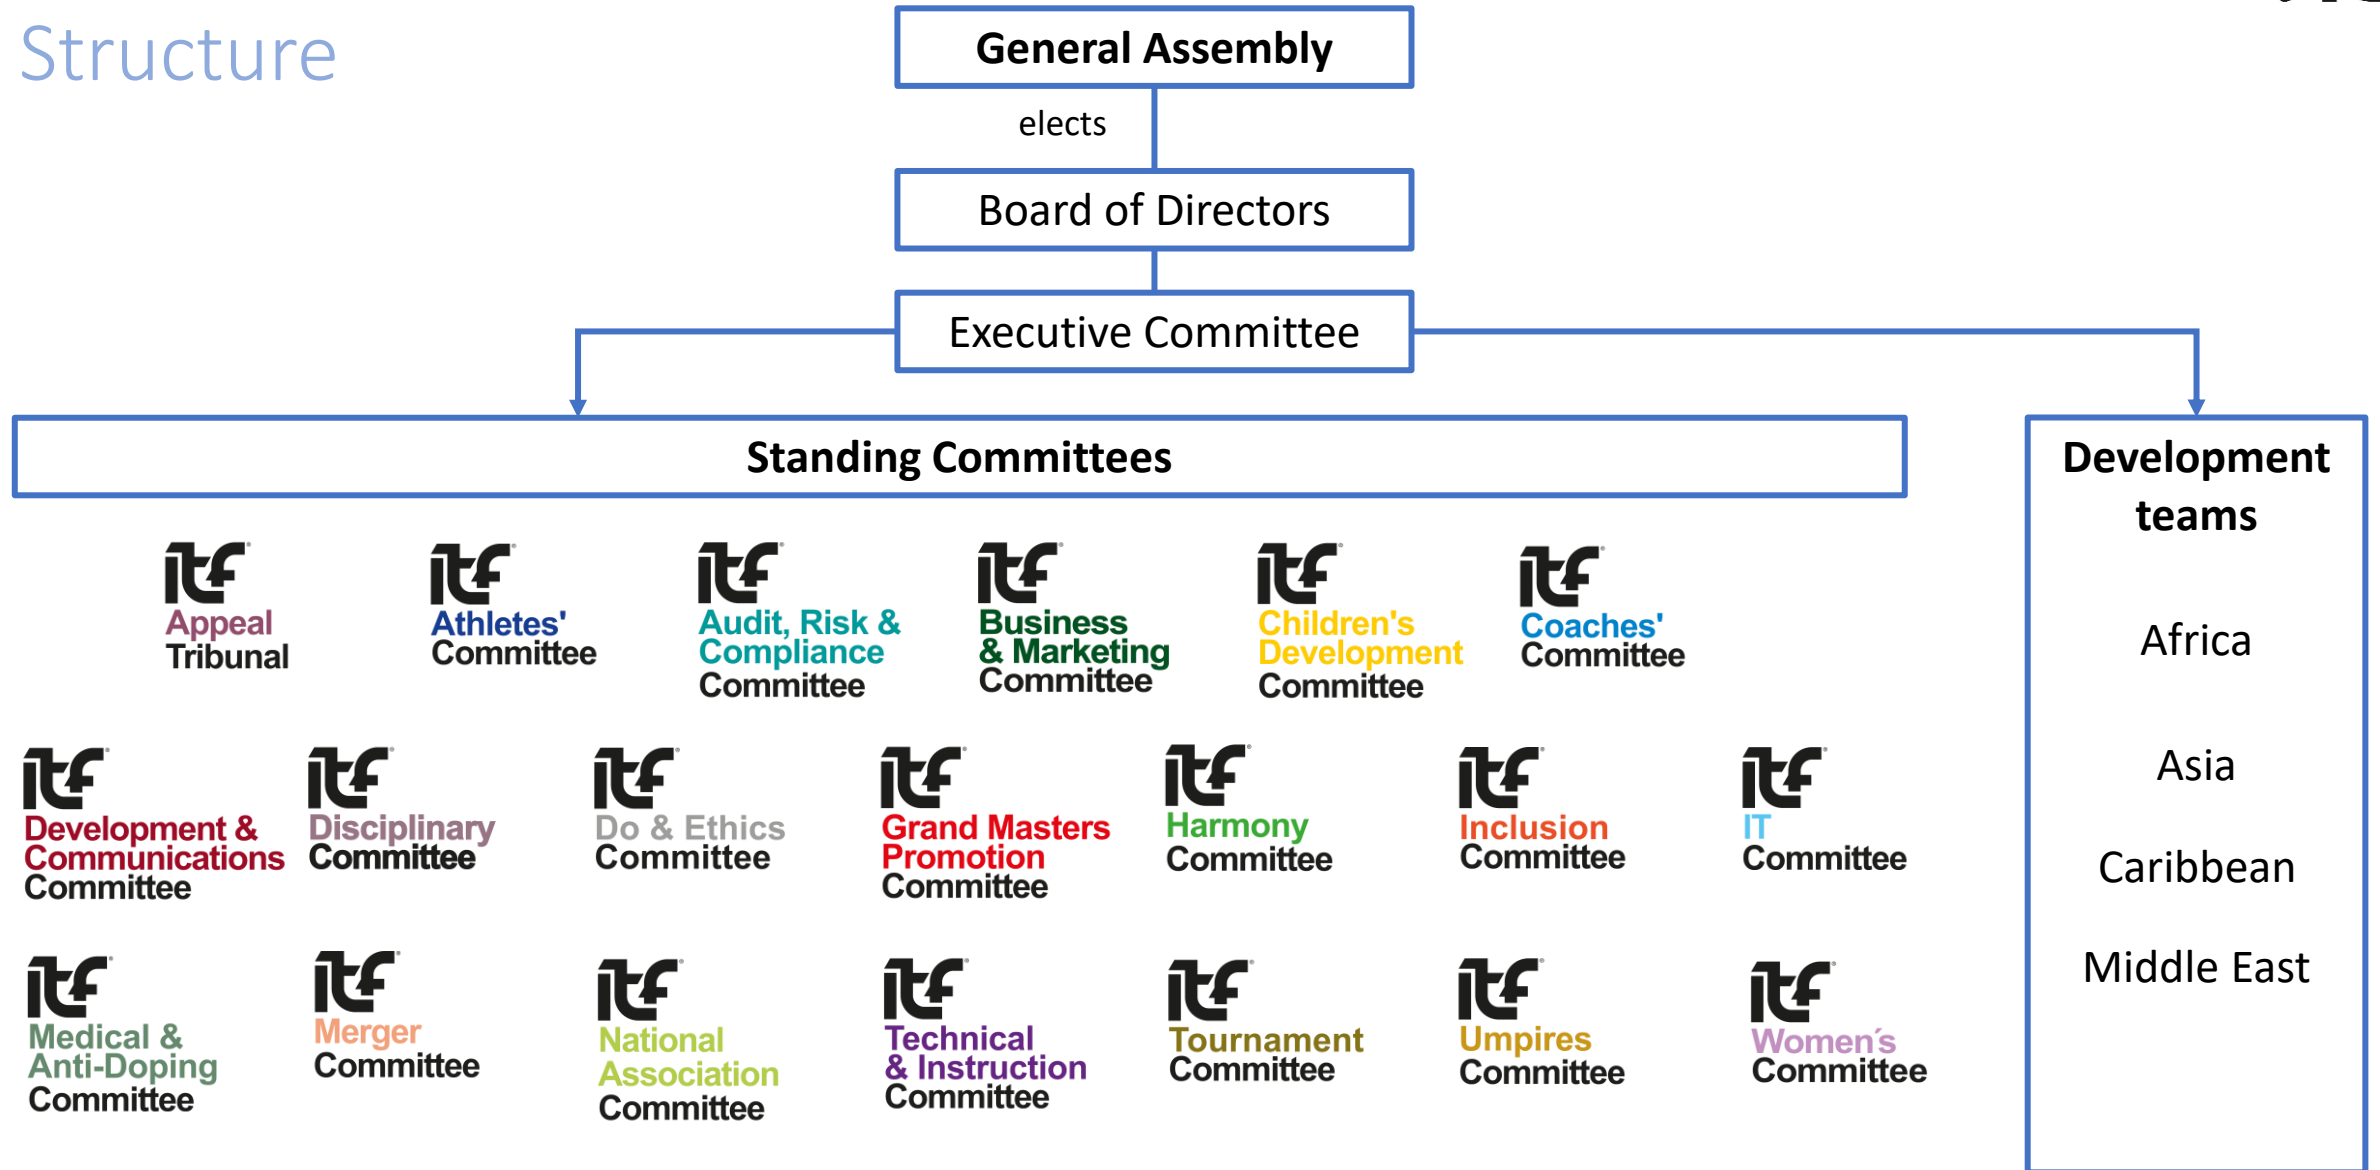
Structure

General Assembly

elects

Board of Directors

Executive Committee

Standing Committees

Development teams

Africa

Asia

Caribbean

Middle East

itf Appeal Tribunal

itf Athletes' Committee

itf Audit, Risk & Compliance Committee

itf Business & Marketing Committee

itf Children's Development Committee

itf Coaches' Committee

itf Development & Communications Committee

itf Disciplinary Committee

itf Do & Ethics Committee

itf Grand Masters Promotion Committee

itf Harmony Committee

itf Inclusion Committee

itf IT Committee

itf Medical & Anti-Doping Committee

itf Merger Committee

itf National Association Committee

itf Technical & Instruction Committee

itf Tournament Committee

itf Umpires Committee

itf Women´s Committee